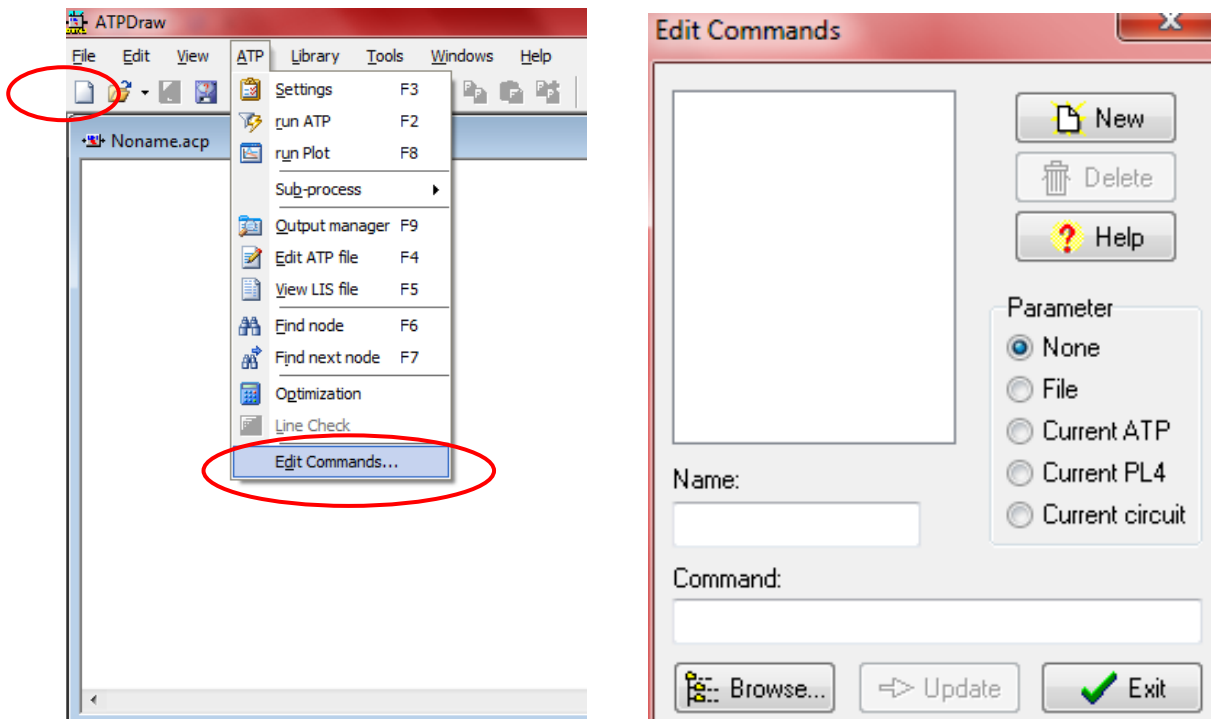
ATPDraw

File Edit View ATP Library Tools Windows Help

Noname.acp

Settings F3
run ATP F2
run Plot F8
Sub-process
Output manager F9
Edit ATP file F4
View LIS file F5
Find node F6
Find next node F7
Optimization
Line Check
Edit Commands...

Edit Commands

X

New
Delete
Help

Parameter
None
File
Current ATP
Current PL4
Current circuit

Name:

Command:

Browse...
Update
Exit